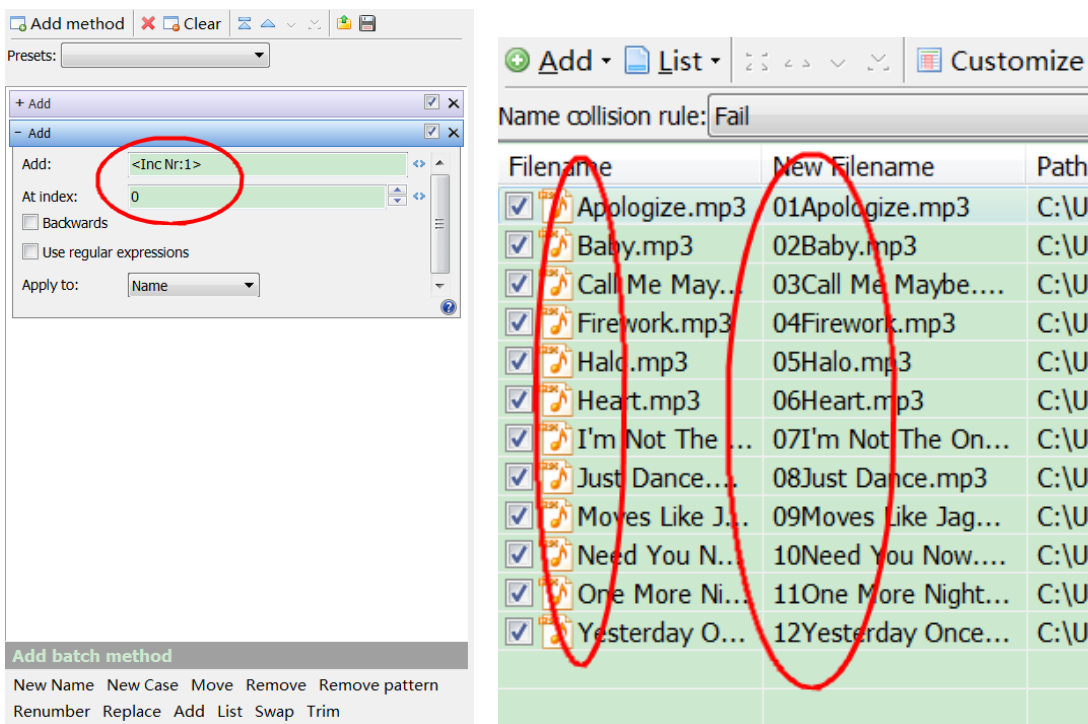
Add method | Clear

Presets:

+ Add

− Add

Add: <Inc Nr:1>

At index: 0

Backwards

Use regular expressions

Apply to: Name

Add batch method

New Name New Case Move Remove Remove pattern

Renumber Replace Add List Swap Trim

Add List Customize

Name collision rule: Fail

| Filename | New Filename | Path |
|---|---|---|
| Apologize.mp3 | 01Apologize.mp3 | C:\U |
| Baby.mp3 | 02Baby.mp3 | C:\U |
| Call Me May... | 03Call Me Maybe.... | C:\U |
| Firework.mp3 | 04Firework.mp3 | C:\U |
| Halo.mp3 | 05Halo.mp3 | C:\U |
| Heart.mp3 | 06Heart.mp3 | C:\U |
| I'm Not The ... | 07I'm Not The On... | C:\U |
| Just Dance.... | 08Just Dance.mp3 | C:\U |
| Moves Like J... | 09Moves Like Jag... | C:\U |
| Need You N... | 10Need You Now.... | C:\U |
| One More Ni... | 11One More Night... | C:\U |
| Yesterday O... | 12Yesterday Once... | C:\U |